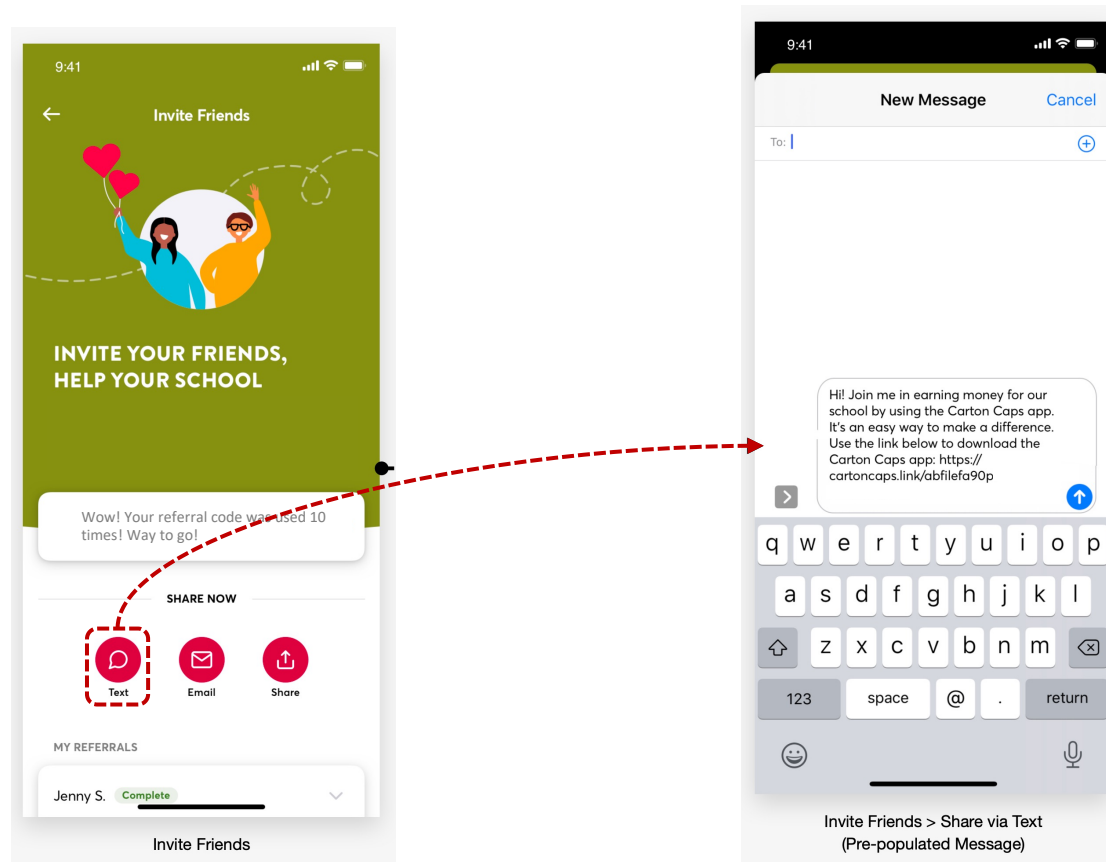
9:41

Invite Friends

INVITE YOUR FRIENDS, HELP YOUR SCHOOL

Wow! Your referral code was used 10 times! Way to go!

SHARE NOW

Text

Email

Share

MY REFERRALS

Jenny S. Complete

Invite Friends

9:41

New Message

Cancel

To:

Hi! Join me in earning money for our school by using the Carton Caps app. It's an easy way to make a difference. Use the link below to download the Carton Caps app: https://cartoncaps.link/abfilefa90p

q w e r t y u i o p

a s d f g h j k l

z x c v b n m

123 space @ . return

Invite Friends > Share via Text
(Pre-populated Message)